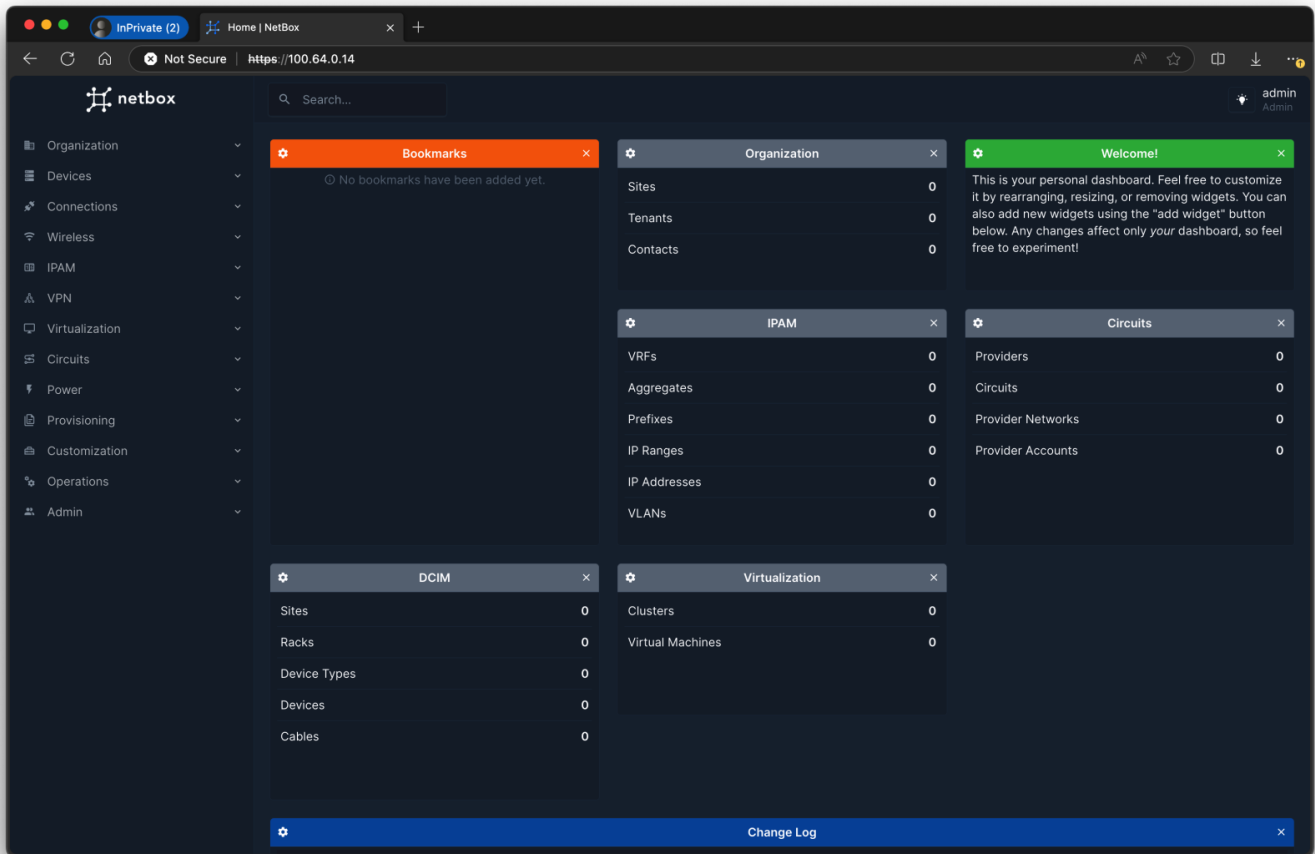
InPrivate (2)
Home | NetBox
Not Secure | https://100.64.0.14

netbox
Search...
admin
Admin

Organization
Devices
Connections
Wireless
IPAM
VPN
Virtualization
Circuits
Power
Provisioning
Customization
Operations
Admin

Bookmarks ×
No bookmarks have been added yet.

Organization ×

| | |
|---|---|
| Sites | 0 |
| Tenants | 0 |
| Contacts | 0 |

Welcome! ×
This is your personal dashboard. Feel free to customize it by rearranging, resizing, or removing widgets. You can also add new widgets using the "add widget" button below. Any changes affect only your dashboard, so feel free to experiment!

IPAM ×

| | |
|---|---|
| VRFs | 0 |
| Aggregates | 0 |
| Prefixes | 0 |
| IP Ranges | 0 |
| IP Addresses | 0 |
| VLANs | 0 |

Circuits ×

| | |
|---|---|
| Providers | 0 |
| Circuits | 0 |
| Provider Networks | 0 |
| Provider Accounts | 0 |

DCIM ×

| | |
|---|---|
| Sites | 0 |
| Racks | 0 |
| Device Types | 0 |
| Devices | 0 |
| Cables | 0 |

Virtualization ×

| | |
|---|---|
| Clusters | 0 |
| Virtual Machines | 0 |

Change Log ×